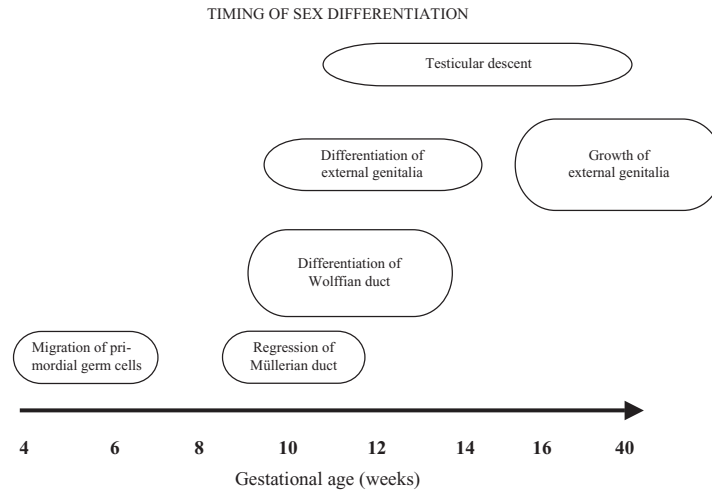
TIMING OF SEX DIFFERENTIATION

Testicular descent

Differentiation of external genitalia

Growth of external genitalia

Differentiation of Wolffian duct

Migration of primordial germ cells

Regression of Müllerian duct

4 6 8 10 12 14 16 40

Gestational age (weeks)